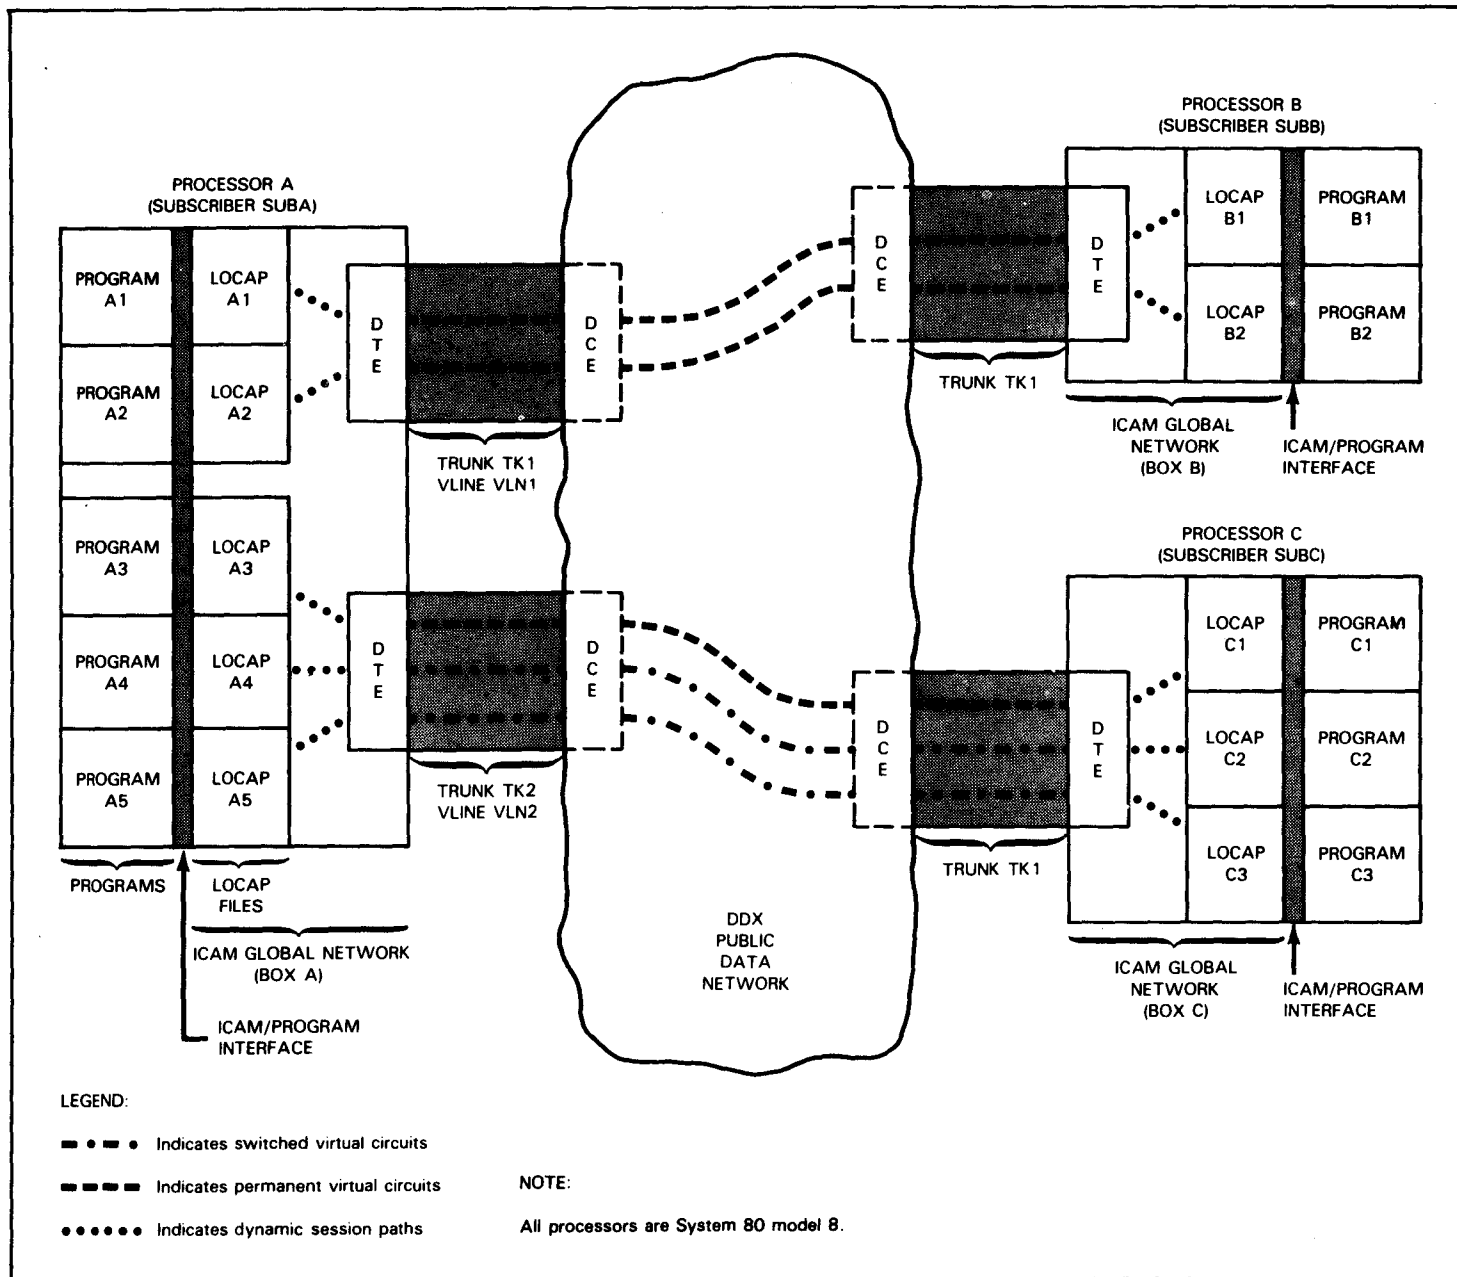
PROCESSOR A
(SUBSCRIBER SUBA)

PROGRAM A1
LOCAP A1
PROGRAM A2
LOCAP A2
PROGRAM A3
LOCAP A3
PROGRAM A4
LOCAP A4
PROGRAM A5
LOCAP A5

D T E
D C E
TRUNK TK1
VLINE VLN1

D T E
D C E
TRUNK TK2
VLINE VLN2

PROGRAMS
LOCAP FILES
ICAM GLOBAL NETWORK (BOX A)
ICAM/PROGRAM INTERFACE

DDX PUBLIC DATA NETWORK

PROCESSOR B
(SUBSCRIBER SUBB)

D C E
D T E
LOCAP B1
PROGRAM B1
LOCAP B2
PROGRAM B2
TRUNK TK1
ICAM GLOBAL NETWORK (BOX B)
ICAM/PROGRAM INTERFACE

PROCESSOR C
(SUBSCRIBER SUBC)

LOCAP C1
PROGRAM C1
D C E
D T E
LOCAP C2
PROGRAM C2
LOCAP C3
PROGRAM C3
TRUNK TK1
ICAM GLOBAL NETWORK (BOX C)
ICAM/PROGRAM INTERFACE

LEGEND:
Indicates switched virtual circuits
Indicates permanent virtual circuits
Indicates dynamic session paths

NOTE:
All processors are System 80 model 8.